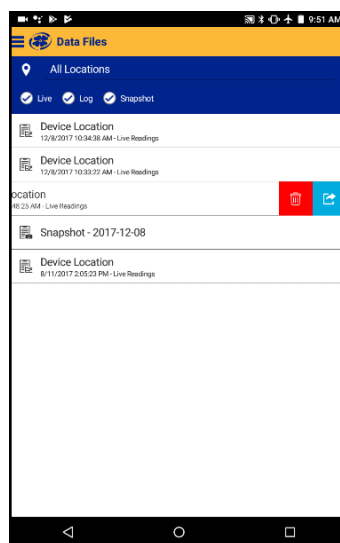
9:51 AM

Data Files

All Locations

Live Log Snapshot

Device Location
12/8/2017 10:34:38 AM - Live Readings

Device Location
12/8/2017 10:33:22 AM - Live Readings

ocation
48:25 AM - Live Readings

Snapshot - 2017-12-08

Device Location
8/11/2017 2:05:23 PM - Live Readings